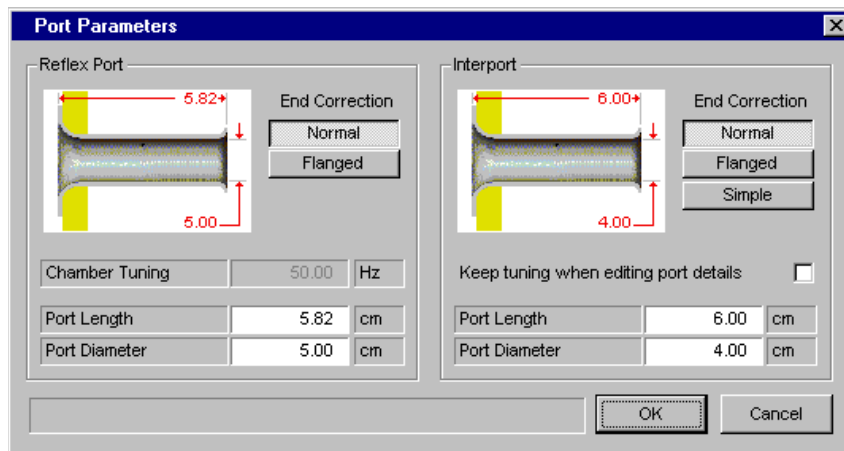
Port Parameters

Reflex Port

5.82

5.00

End Correction

Normal

Flanged

Chamber Tuning 50.00 Hz

Port Length 5.82 cm

Port Diameter 5.00 cm

Interport

6.00

4.00

End Correction

Normal

Flanged

Simple

Keep tuning when editing port details

Port Length 6.00 cm

Port Diameter 4.00 cm

OK

Cancel